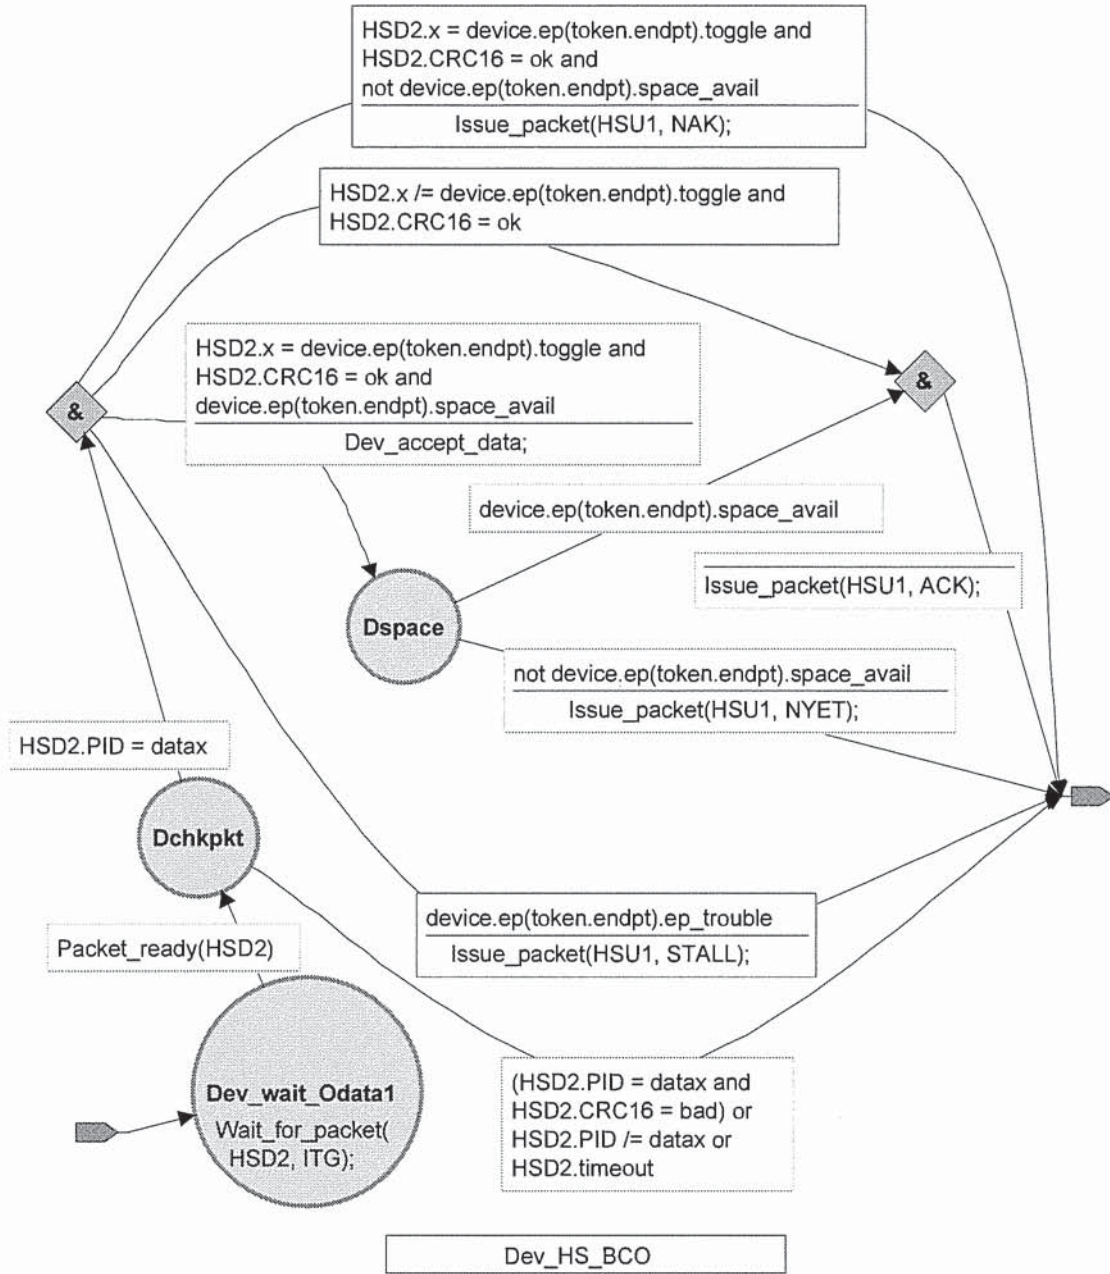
HSD2.x = device.ep(token.endpt).toggle and HSD2.CRC16 = ok and not device.ep(token.endpt).space_avail

Issue_packet(HSU1, NAK);

HSD2.x /= device.ep(token.endpt).toggle and HSD2.CRC16 = ok

HSD2.x = device.ep(token.endpt).toggle and HSD2.CRC16 = ok and device.ep(token.endpt).space_avail

Dev_accept_data;

&

&

device.ep(token.endpt).space_avail

Issue_packet(HSU1, ACK);

Dspace

not device.ep(token.endpt).space_avail

Issue_packet(HSU1, NYET);

HSD2.PID = datax

Dchkpkt

device.ep(token.endpt).ep_trouble

Issue_packet(HSU1, STALL);

Packet_ready(HSD2)

Dev_wait_Odata1

Wait_for_packet( HSD2, ITG);

(HSD2.PID = datax and HSD2.CRC16 = bad) or HSD2.PID /= datax or HSD2.timeout

Dev_HS_BCO